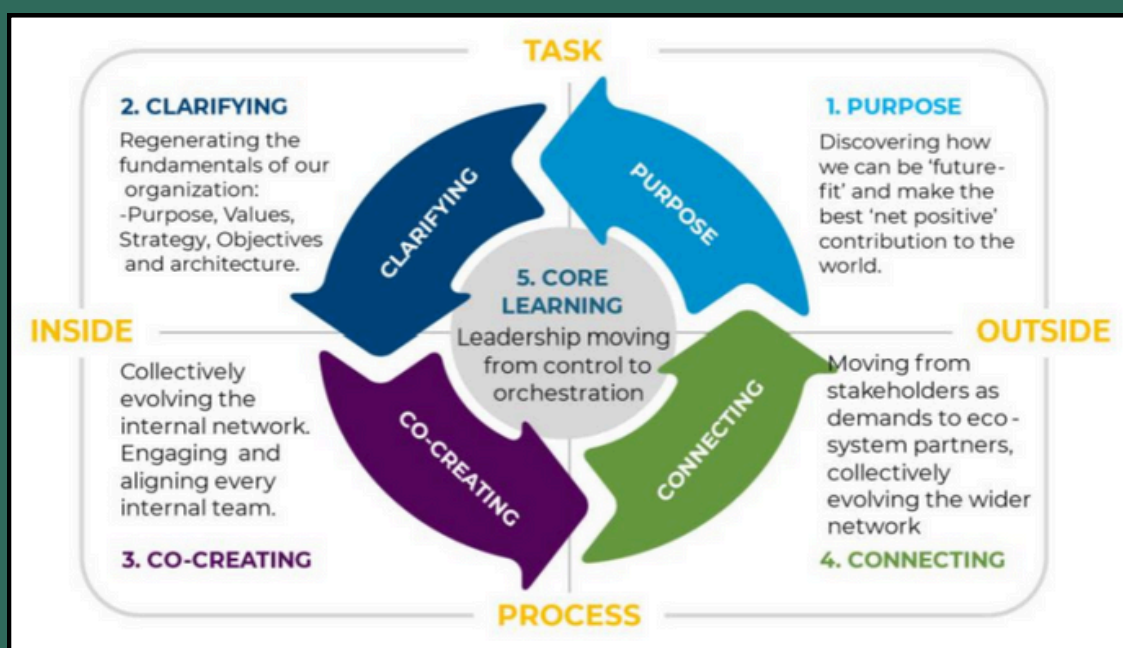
TASK

2. CLARIFYING

Regenerating the fundamentals of our organization:
-Purpose, Values, Strategy, Objectives and architecture.

1. PURPOSE

Discovering how we can be 'future-fit' and make the best 'net positive' contribution to the world.

CLARIFYING

PURPOSE

5. CORE LEARNING
Leadership moving from control to orchestration

INSIDE

OUTSIDE

Collectively evolving the internal network. Engaging and aligning every internal team.

CO-CREATING

CONNECTING

Moving from stakeholders as demands to eco-system partners, collectively evolving the wider network

3. CO-CREATING

4. CONNECTING

PROCESS